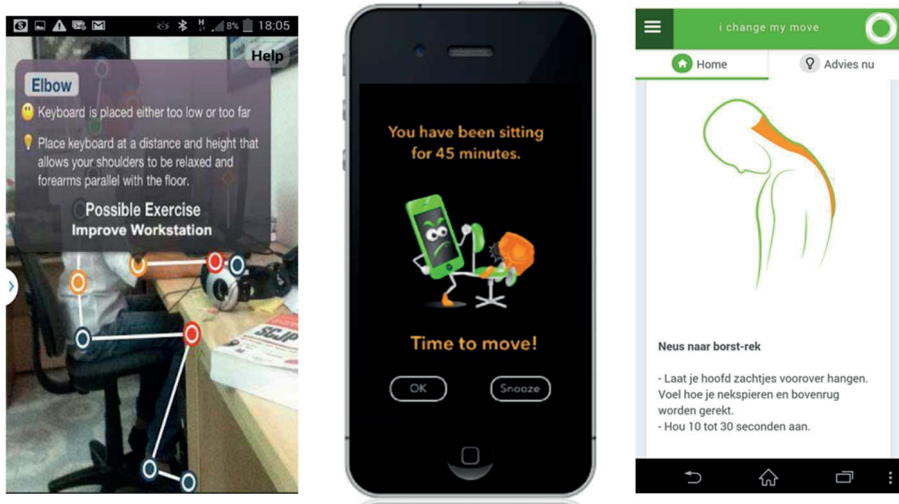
18:05

Help

Elbow

Keyboard is placed either too low or too far

Place keyboard at a distance and height that allows your shoulders to be relaxed and forearms parallel with the floor.

Possible Exercise
Improve Workstation

You have been sitting for 45 minutes.

Time to move!

OK

Snooze

i change my move

Home

Advies nu

Neus naar borst-rek

- Laat je hoofd zachtjes voorover hangen. Voel hoe je nekspieren en bovenrug worden gerekt.
- Hou 10 tot 30 seconden aan.